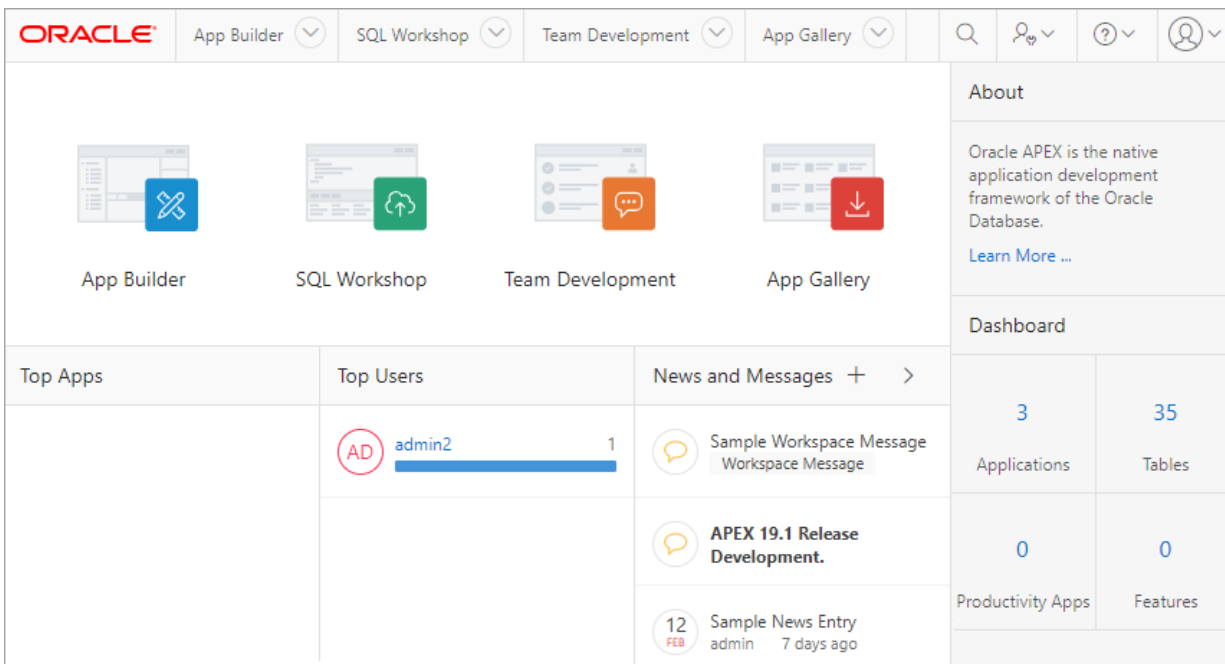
ORACLE App Builder SQL Workshop Team Development App Gallery

App Builder

SQL Workshop

Team Development

App Gallery

About

Oracle APEX is the native application development framework of the Oracle Database.

Learn More ...

Dashboard

Top Apps

Top Users

AD admin2 1

News and Messages +

Sample Workspace Message
Workspace Message

APEX 19.1 Release Development.

12 FEB Sample News Entry
admin 7 days ago

3
Applications

35
Tables

0
Productivity Apps

0
Features